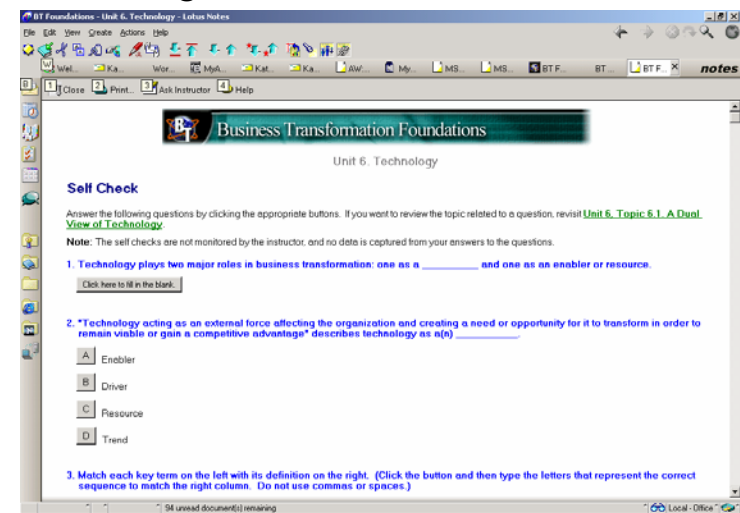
BT Foundations - Unit 6. Technology - Lotus Notes

File Edit View Create Actions Help

Wel... Ka... Wor... MyA... Kat... Ka... AW... My... MS... MS... BT F... BT... BT F... notes

1 Close 2 Print... 3 Ask Instructor 4 Help

BT Business Transformation Foundations

Unit 6. Technology

Self Check

Answer the following questions by clicking the appropriate buttons. If you want to review the topic related to a question, revisit Unit 6. Topic 6.1. A Dual View of Technology.

Note: The self checks are not monitored by the instructor, and no data is captured from your answers to the questions.

1. Technology plays two major roles in business transformation: one as a __________ and one as an enabler or resource.

Click here to fill in the blank.

2. "Technology acting as an external force affecting the organization and creating a need or opportunity for it to transform in order to remain viable or gain a competitive advantage" describes technology as a(n) __________.

A Enabler

B Driver

C Resource

D Trend

3. Match each key term on the left with its definition on the right. (Click the button and then type the letters that represent the correct sequence to match the right column. Do not use commas or spaces.)

94 unread document(s) remaining

Local - Office